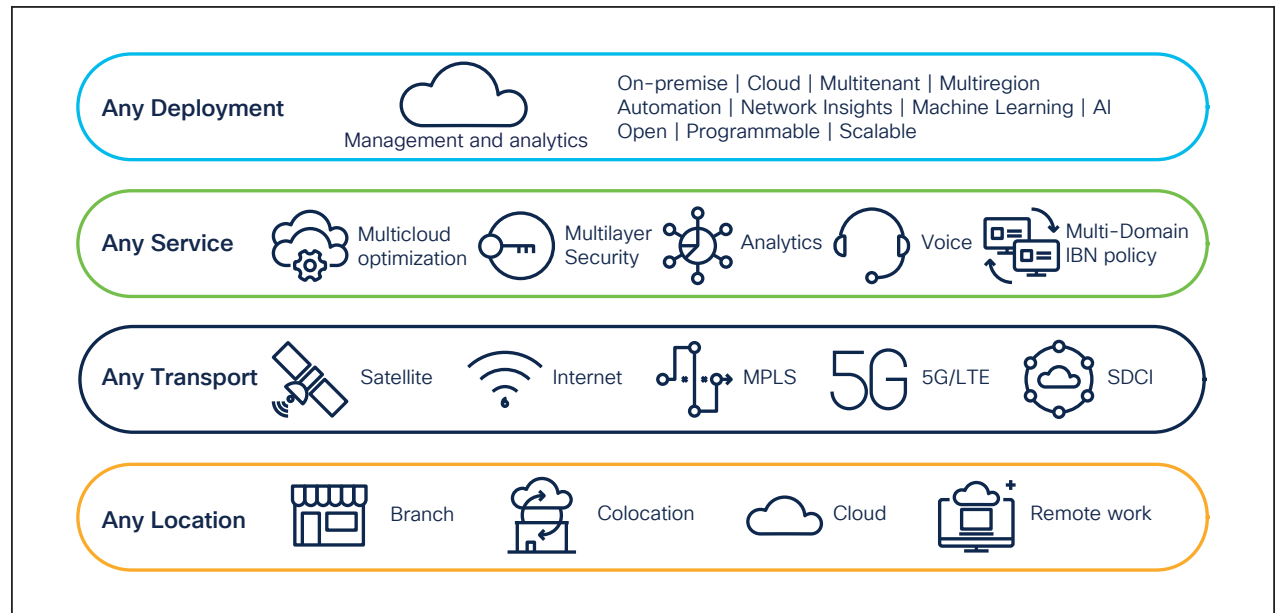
Any Deployment

Management and analytics

On-premise | Cloud | Multitenant | Multiregion
Automation | Network Insights | Machine Learning | AI
Open | Programmable | Scalable

Any Service

Multicloud optimization

Multilayer Security

Analytics

Voice

Multi-Domain IBN policy

Any Transport

Satellite

Internet

MPLS

5G

5G/LTE

SDCI

Any Location

Branch

Colocation

Cloud

Remote work